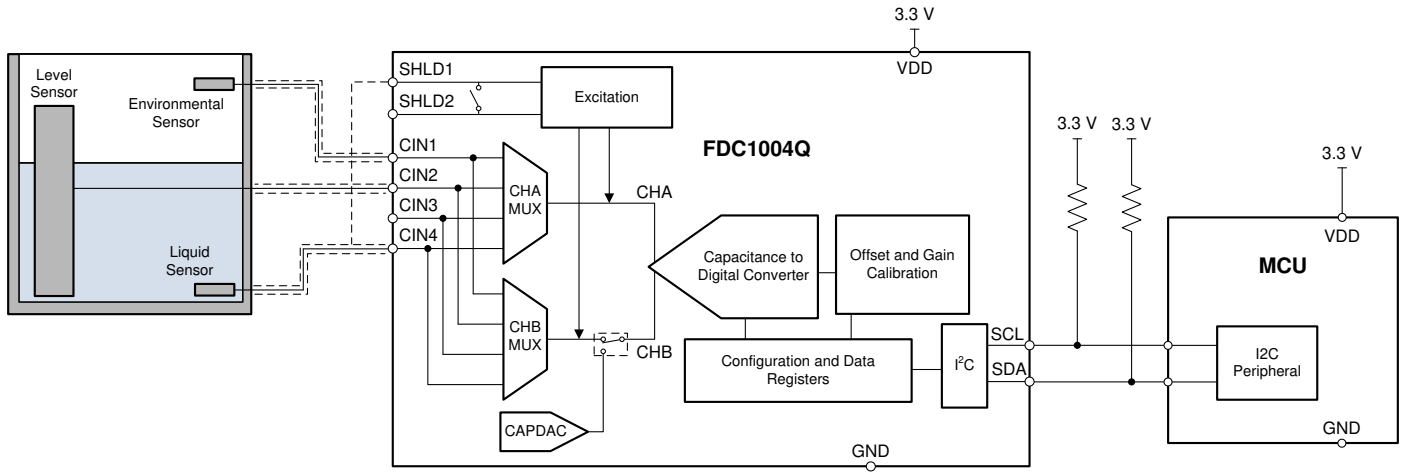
3.3 V
VDD
Level Sensor
Environmental Sensor
SHLD1
SHLD2
Excitation
CIN1
CIN2
CIN3
CIN4
FDC1004Q
CHA MUX
CHA
Liquid Sensor
Capacitance to Digital Converter
Offset and Gain Calibration
3.3 V
3.3 V
3.3 V
VDD
MCU
CHB MUX
CHB
Configuration and Data Registers
$I^2C$
SCL
SDA
I2C Peripheral
CAPDAC
GND
GND